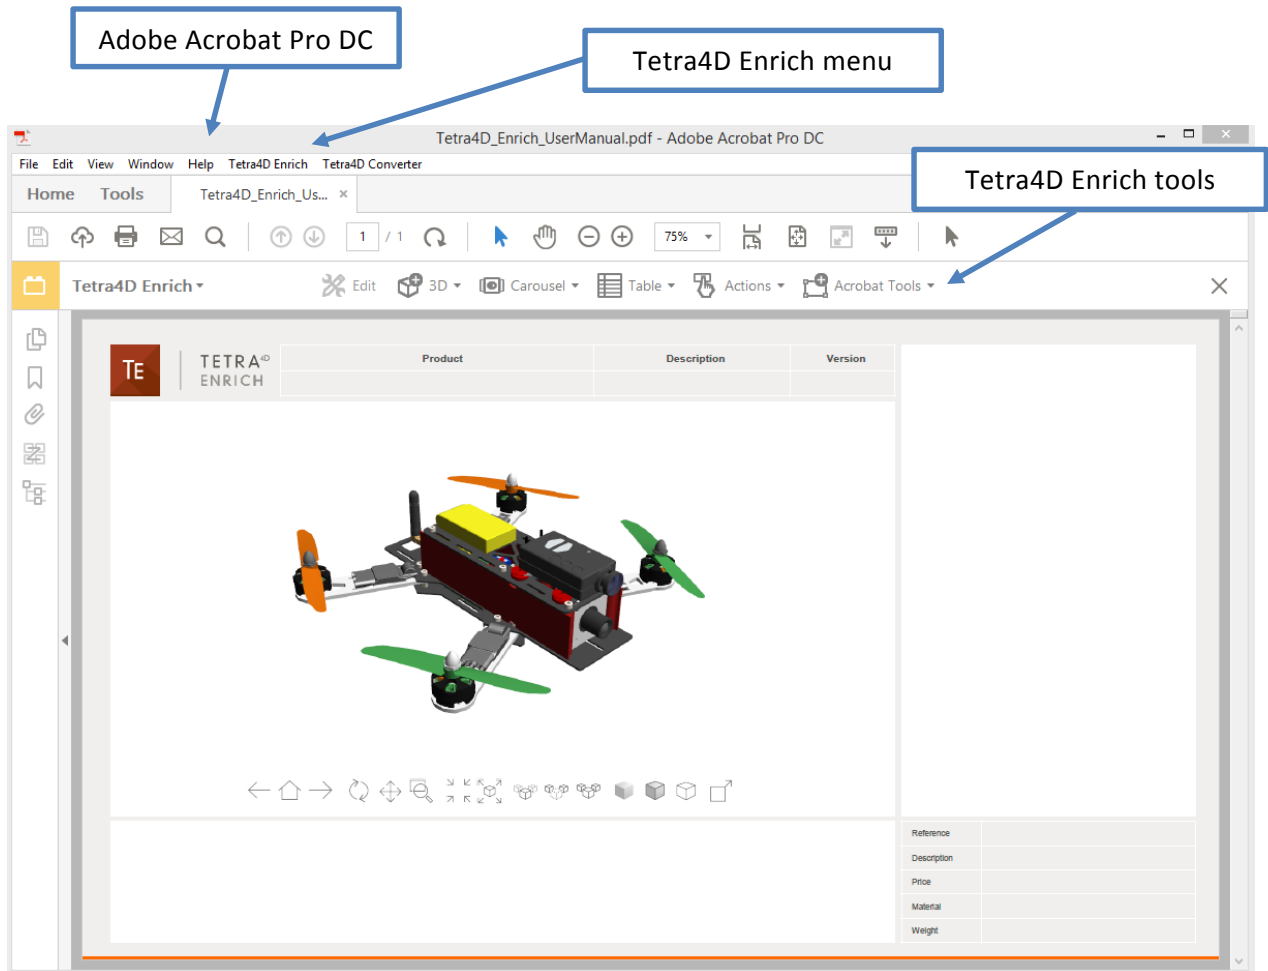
Adobe Acrobat Pro DC

Tetra4D Enrich menu

Tetra4D_Enrich_UserManual.pdf - Adobe Acrobat Pro DC

File Edit View Window Help Tetra4D Enrich Tetra4D Converter

Home Tools Tetra4D_Enrich_Us... ×

Tetra4D Enrich tools

1 / 1 75%

Tetra4D Enrich ▾ Edit 3D ▾ Carousel ▾ Table ▾ Actions ▾ Acrobat Tools ▾

TE TETRA$^{4D}$ ENRICH

| Product | Description | Version |
|---|---|---|
| | | |

| Reference | |
|---|---|
| Description | |
| Price | |
| Material | |
| Weight | |